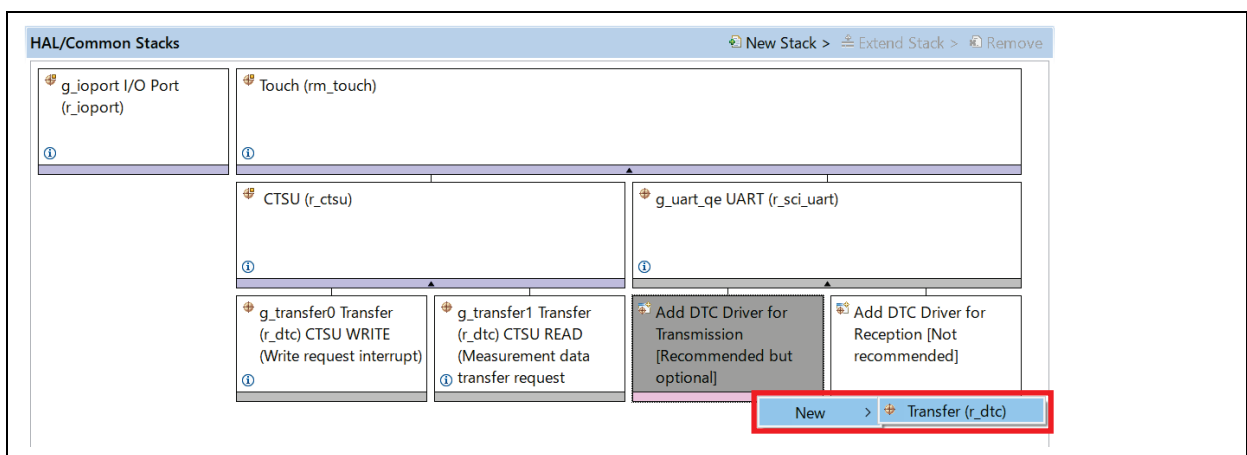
HAL/Common Stacks

New Stack > Extend Stack > Remove

g_ioport I/O Port (r_ioport)

Touch (rm_touch)

CTSU (r_ctsu)

g_uart_qe UART (r_sci_uart)

g_transfer0 Transfer (r_dtc) CTSU WRITE (Write request interrupt)

g_transfer1 Transfer (r_dtc) CTSU READ (Measurement data transfer request

Add DTC Driver for Transmission [Recommended but optional]

Add DTC Driver for Reception [Not recommended]

New >

Transfer (r_dtc)